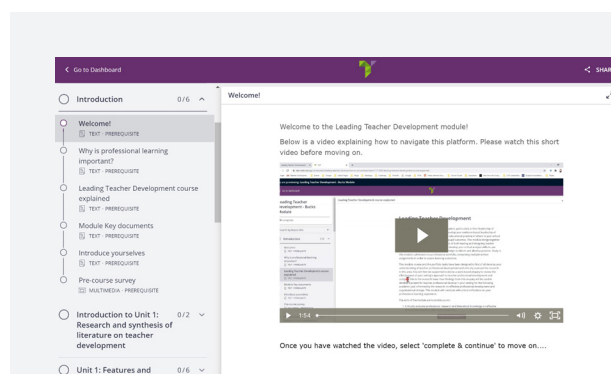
< Go to Dashboard

SHAR

Introduction 0/6

Welcome!
TEXT · PREREQUISITE

Why is professional learning important?
TEXT · PREREQUISITE

Leading Teacher Development course explained
TEXT · PREREQUISITE

Module Key documents
TEXT · PREREQUISITE

Introduce yourselves
TEXT · PREREQUISITE

Pre-course survey
MULTIMEDIA · PREREQUISITE

Introduction to Unit 1: Research and synthesis of literature on teacher development 0/2

Unit 1: Features and 0/6

Welcome!

Welcome to the Leading Teacher Development module!

Below is a video explaining how to navigate this platform. Please watch this short video before moving on.

Leading Teacher Development

1:54

Once you have watched the video, select 'complete & continue' to move on....